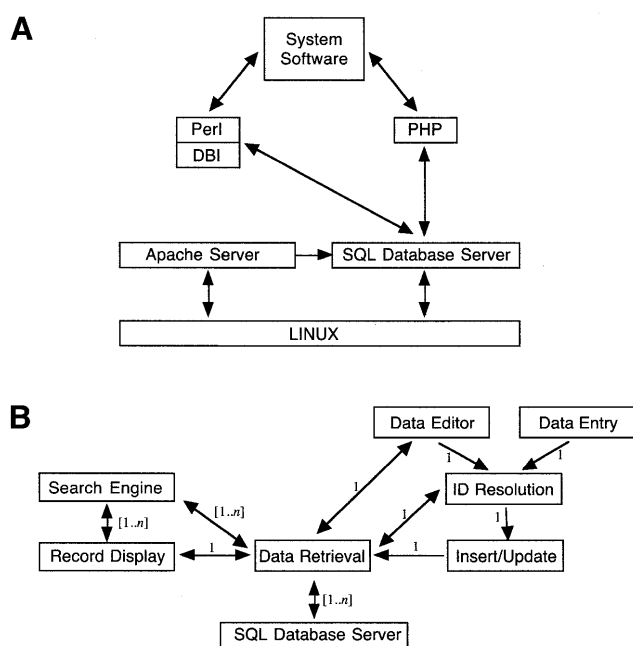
A

System Software

Perl

DBI

PHP

Apache Server

SQL Database Server

LINUX

B

Data Editor

Data Entry

1

1

Search Engine

ID Resolution

[1..n]

1

[1..n]

1

1

Record Display

1

Data Retrieval

1

Insert/Update

[1..n]

SQL Database Server